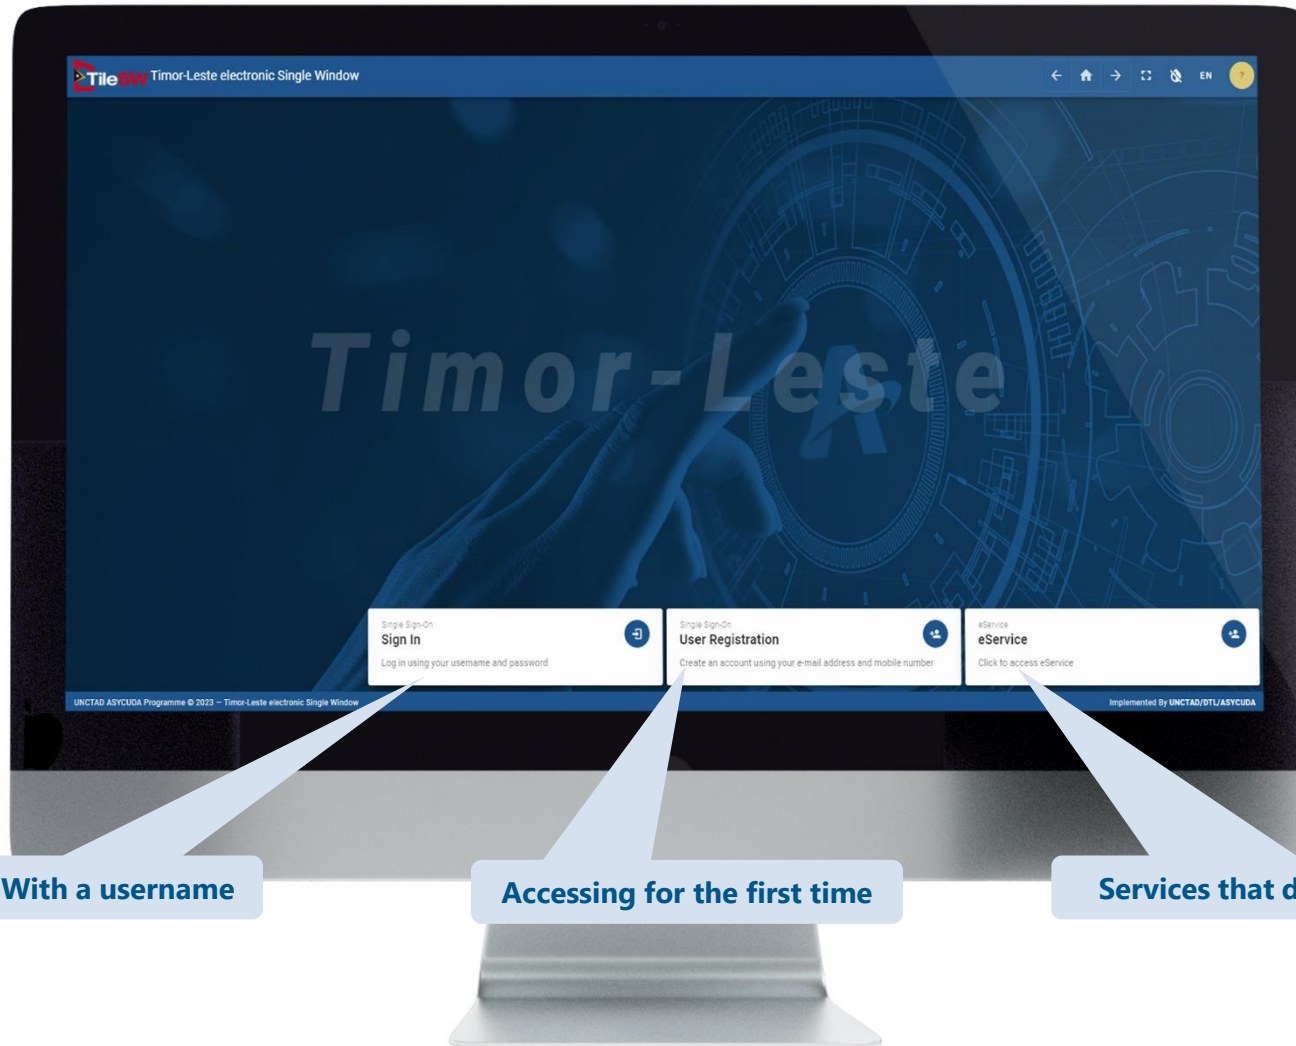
TileSW Timor-Leste electronic Single Window

EN

Timor-Leste

Single Sign-On
Sign In
Log in using your username and password

Single Sign-On
User Registration
Create an account using your e-mail address and mobile number

eService
eService
Click to access eService

UNCTAD ASYCUDA Programme © 2023 – Timor-Leste electronic Single Window

Implemented By UNCTAD/DTL/ASYCUDA

With a username

Accessing for the first time

Services that d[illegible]